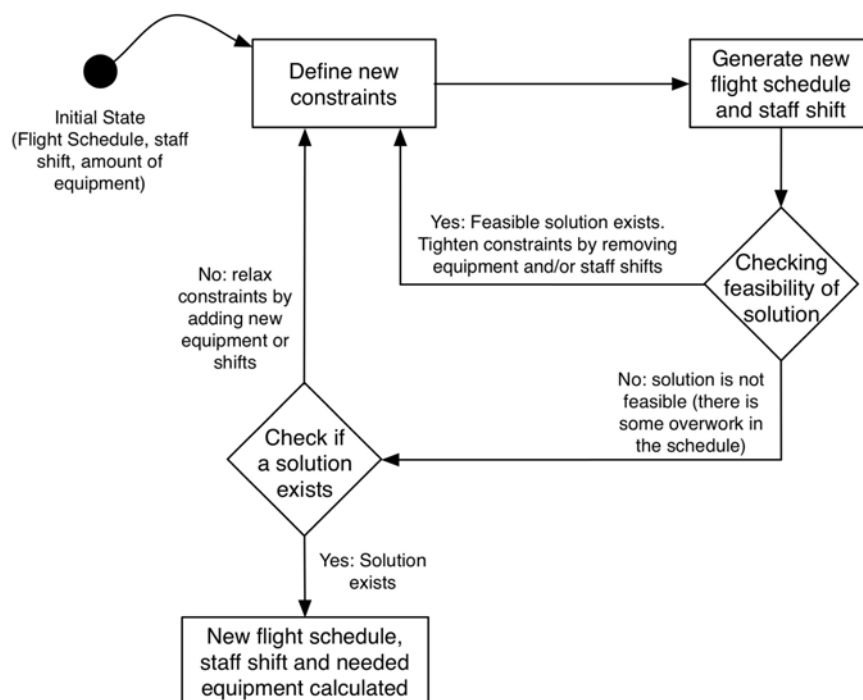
Initial State (Flight Schedule, staff shift, amount of equipment)

Define new constraints

Generate new flight schedule and staff shift

Yes: Feasible solution exists. Tighten constraints by removing equipment and/or staff shifts

Checking feasibility of solution

No: relax constraints by adding new equipment or shifts

No: solution is not feasible (there is some overwork in the schedule)

Check if a solution exists

Yes: Solution exists

New flight schedule, staff shift and needed equipment calculated